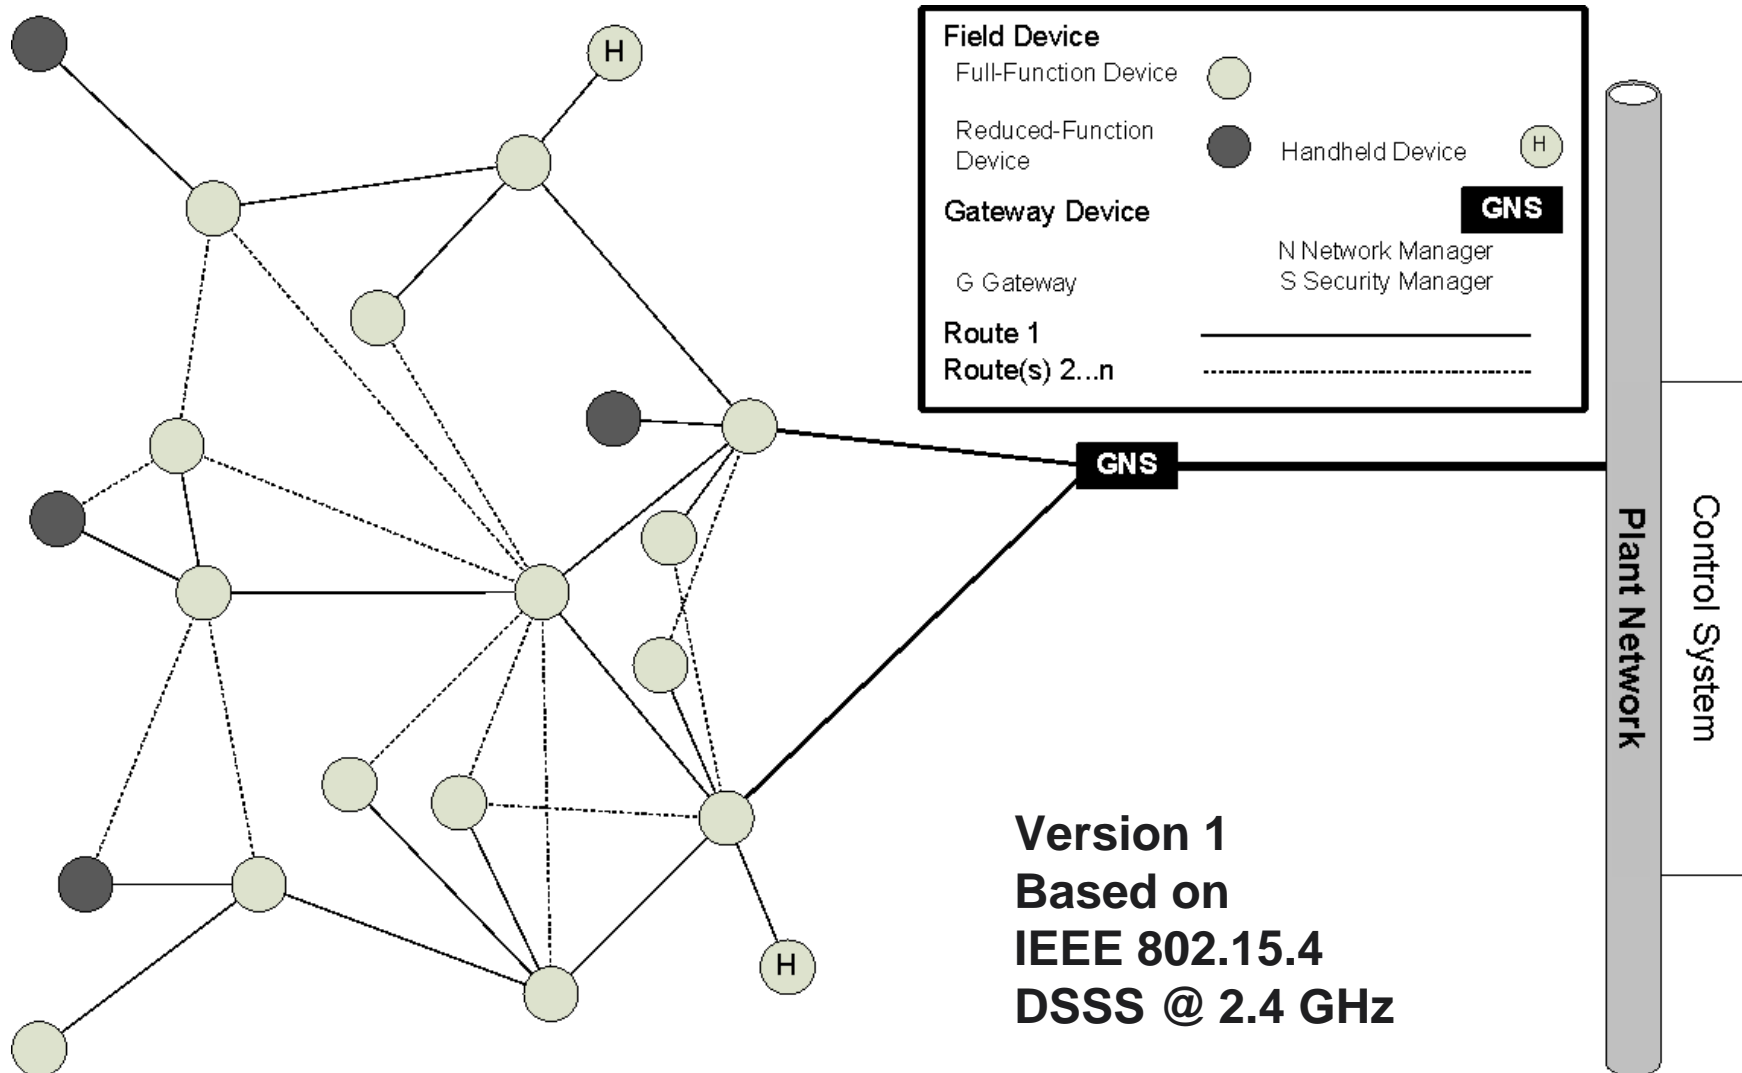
H

Field Device
Full-Function Device
Reduced-Function Device
Handheld Device H
Gateway Device GNS
N Network Manager
S Security Manager
G Gateway
Route 1
Route(s) 2...n

GNS

Plant Network

Control System

Version 1
Based on
IEEE 802.15.4
DSSS @ 2.4 GHz

H